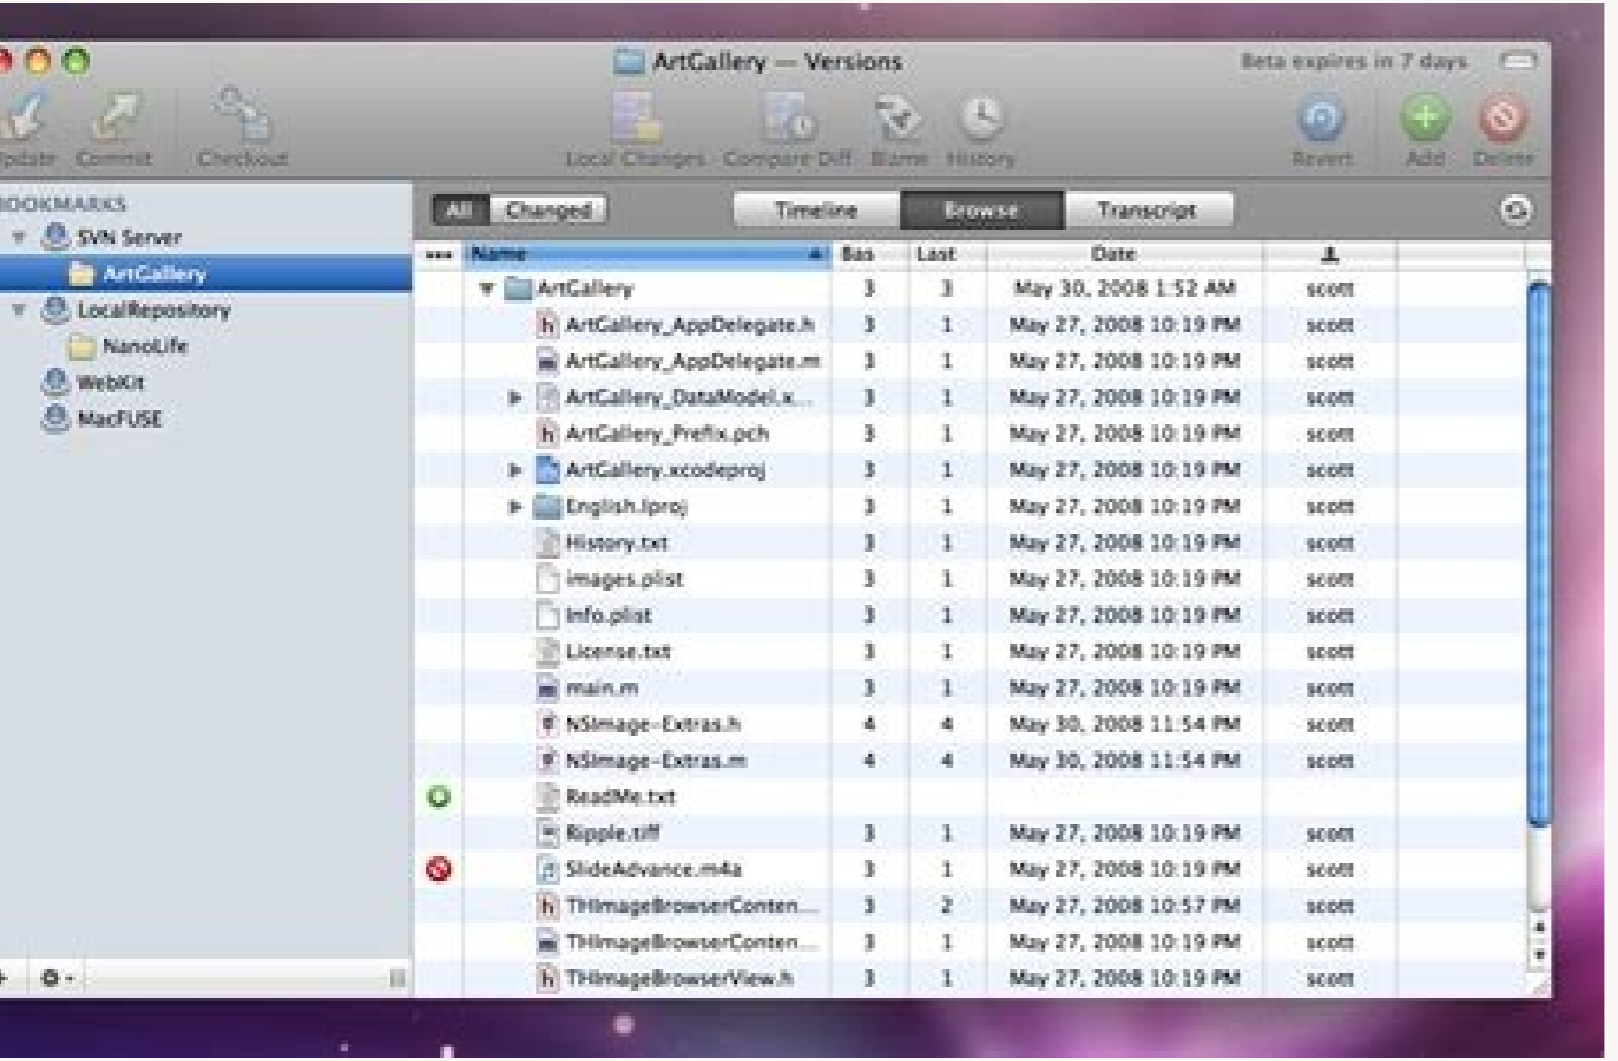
ArtGallery — Versions

Beta expires in 7 days

pdate Commit Checkout

Local Changes Compare Diff Blame History

Revert Add Delete

OOKMARKS

SVN Server

ArtGallery

LocalRepository

NanoLife

WebKit

MacFUSE

All Changed

Timeline Browse Transcript

| Name | Bas | Last | Date | |
|---|---|---|---|---|
| ArtGallery | 3 | 3 | May 30, 2008 1:52 AM | scott |
| ArtGallery_AppDelegate.h | 3 | 1 | May 27, 2008 10:19 PM | scott |
| ArtGallery_AppDelegate.m | 3 | 1 | May 27, 2008 10:19 PM | scott |
| ArtGallery_DataModel.x... | 3 | 1 | May 27, 2008 10:19 PM | scott |
| ArtGallery_Prefix.pch | 3 | 1 | May 27, 2008 10:19 PM | scott |
| ArtGallery.xcodeproj | 3 | 1 | May 27, 2008 10:19 PM | scott |
| English.lproj | 3 | 1 | May 27, 2008 10:19 PM | scott |
| History.txt | 3 | 1 | May 27, 2008 10:19 PM | scott |
| images.plist | 3 | 1 | May 27, 2008 10:19 PM | scott |
| Info.plist | 3 | 1 | May 27, 2008 10:19 PM | scott |
| License.txt | 3 | 1 | May 27, 2008 10:19 PM | scott |
| main.m | 3 | 1 | May 27, 2008 10:19 PM | scott |
| NSImage-Extras.h | 4 | 4 | May 30, 2008 11:54 PM | scott |
| NSImage-Extras.m | 4 | 4 | May 30, 2008 11:54 PM | scott |
| ReadMe.txt | | | | |
| Ripple.tiff | 3 | 1 | May 27, 2008 10:19 PM | scott |
| SlideAdvance.m4a | 3 | 1 | May 27, 2008 10:19 PM | scott |
| THImageBrowserConten... | 3 | 2 | May 27, 2008 10:57 PM | scott |
| THImageBrowserConten... | 3 | 1 | May 27, 2008 10:19 PM | scott |
| THImageBrowserView.h | 3 | 1 | May 27, 2008 10:19 PM | scott |